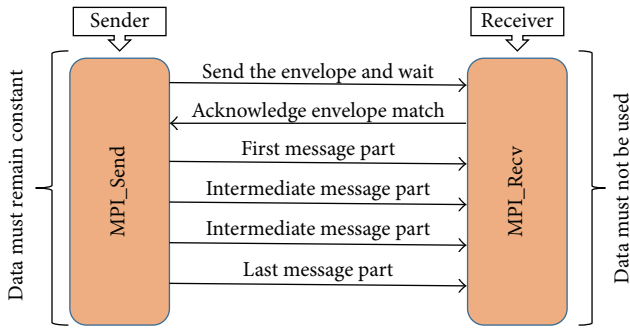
Sender

Receiver

Data must remain constant

MPI_Send

Send the envelope and wait

Acknowledge envelope match

First message part

Intermediate message part

Intermediate message part

Last message part

MPI_Recv

Data must not be used